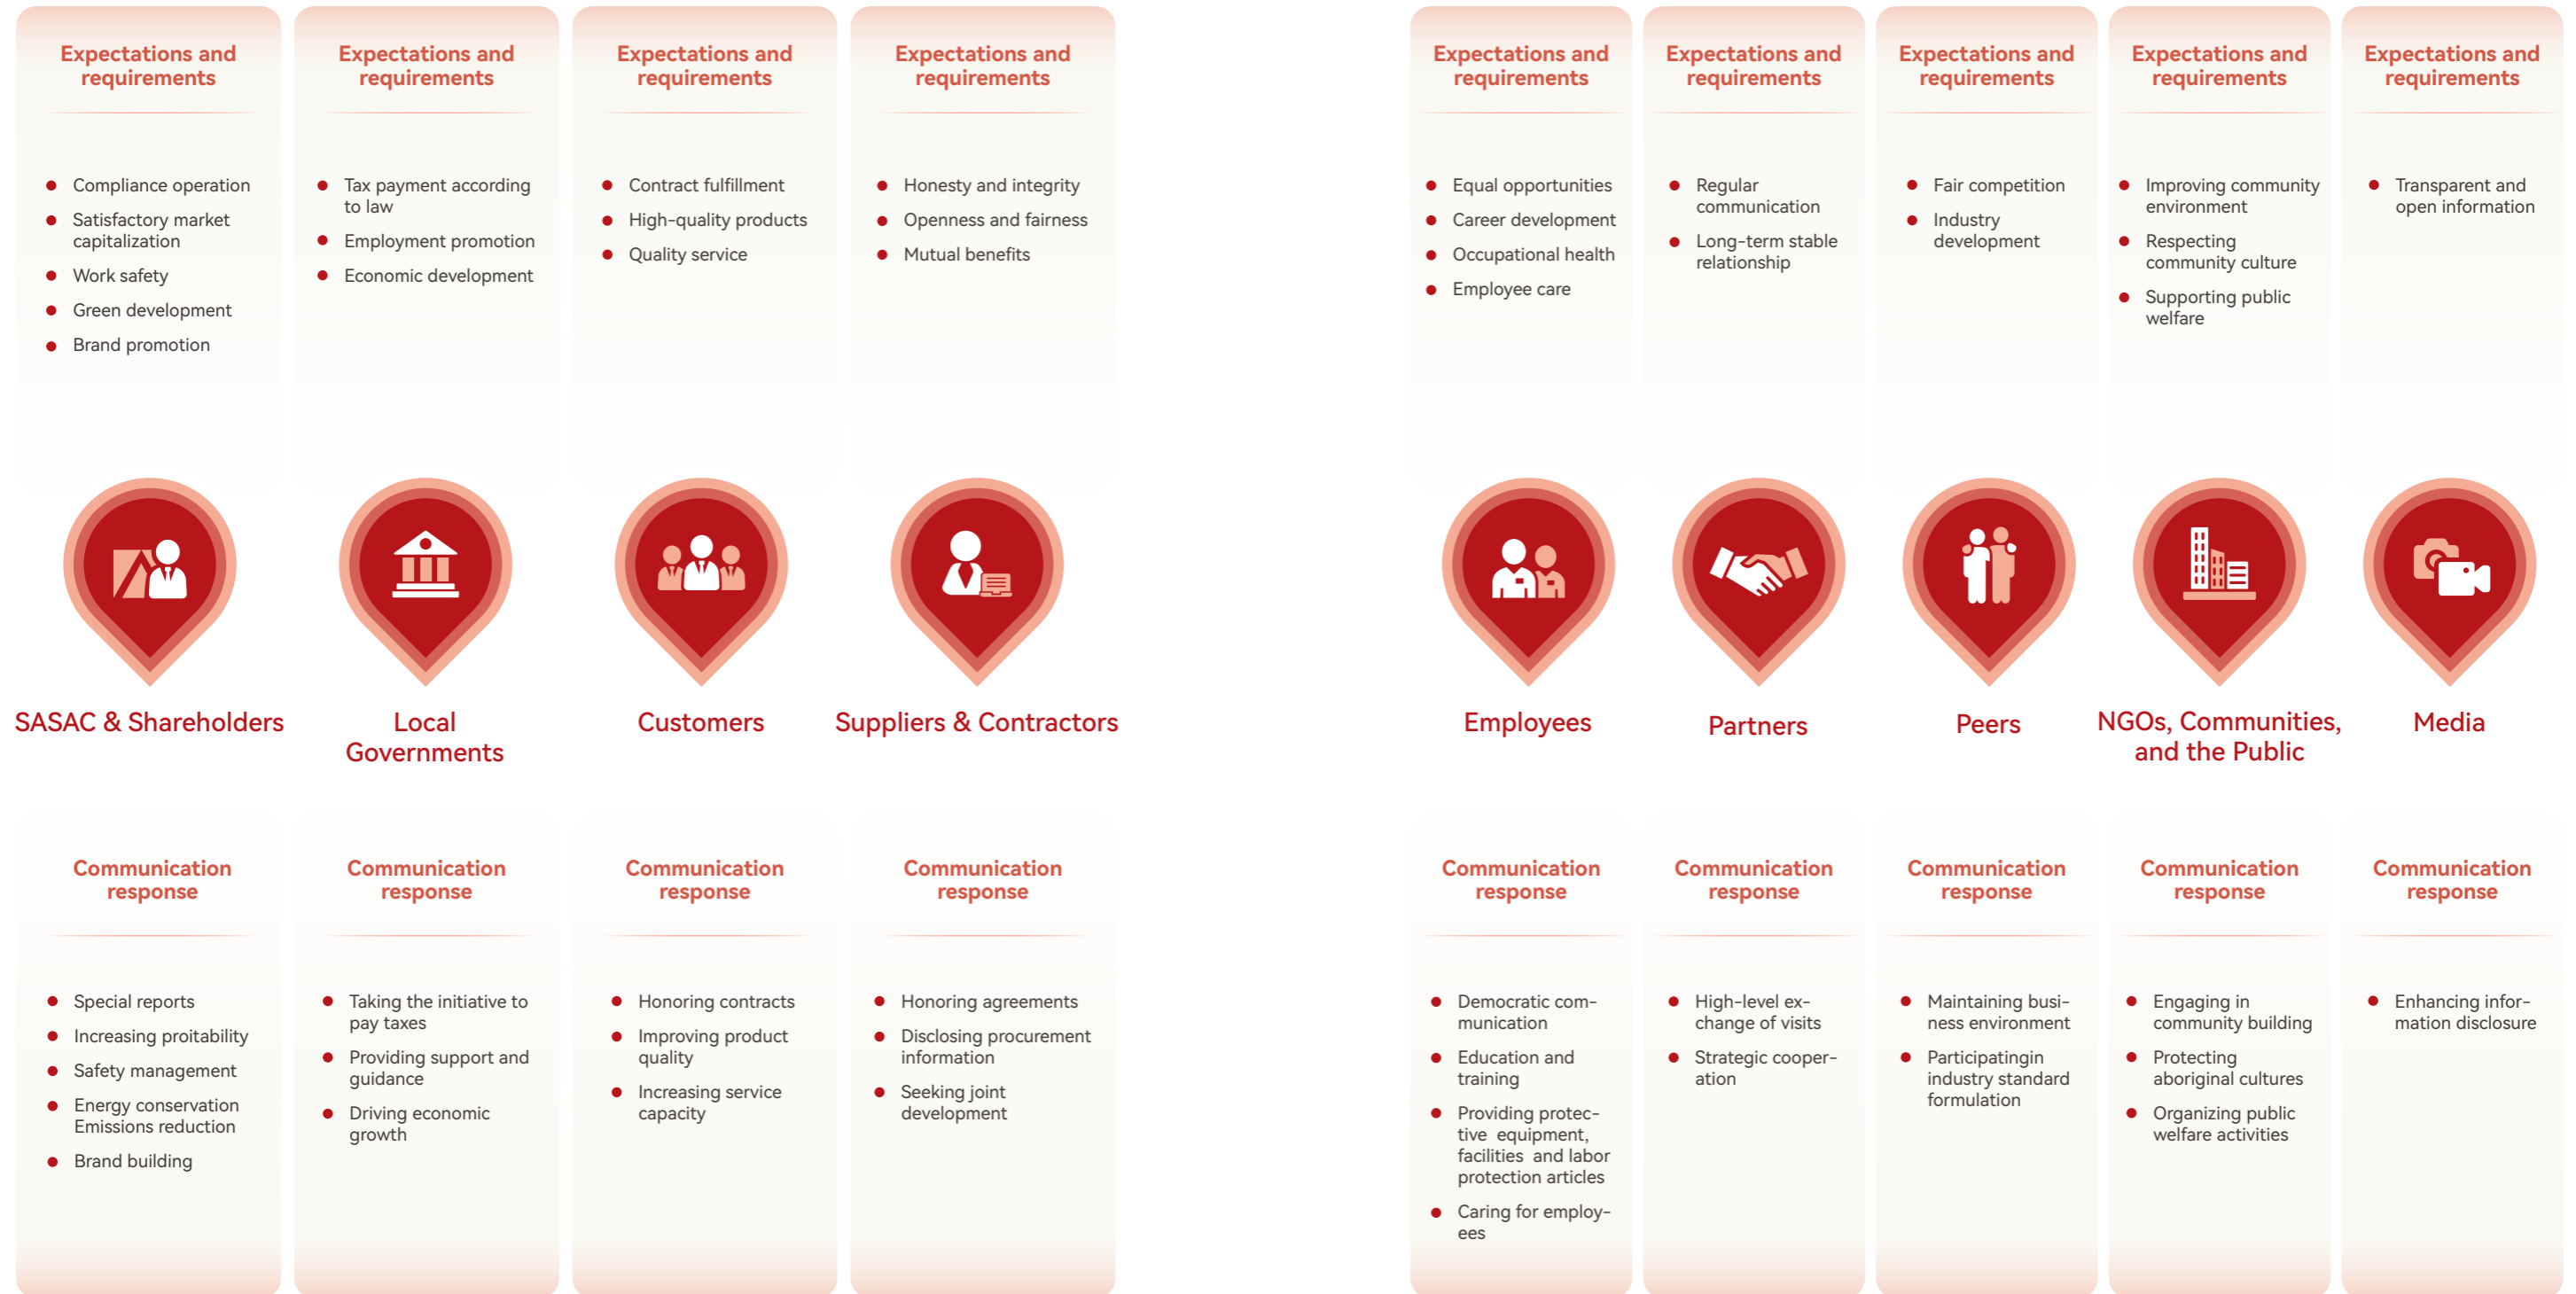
Expectations and requirements

- Compliance operation
- Satisfactory market capitalization
- Work safety
- Green development
- Brand promotion

SASAC & Shareholders

Communication response

- Special reports
- Increasing proitability
- Safety management
- Energy conservation Emissions reduction
- Brand building

Expectations and requirements

- Tax payment according to law
- Employment promotion
- Economic development

Local Governments

Communication response

- Taking the initiative to pay taxes
- Providing support and guidance
- Driving economic growth

Expectations and requirements

- Contract fulfillment
- High-quality products
- Quality service

Customers

Communication response

- Honoring contracts
- Improving product quality
- Increasing service capacity

Expectations and requirements

- Honesty and integrity
- Openness and fairness
- Mutual benefits

Suppliers & Contractors

Communication response

- Honoring agreements
- Disclosing procurement information
- Seeking joint development

Expectations and requirements

- Equal opportunities
- Career development
- Occupational health
- Employee care

Employees

Communication response

- Democratic communication
- Education and training
- Providing protective equipment, facilities and labor protection articles
- Caring for employees

Expectations and requirements

- Regular communication
- Long-term stable relationship

Partners

Communication response

- High-level exchange of visits
- Strategic cooperation

Expectations and requirements

- Fair competition
- Industry development

Peers

Communication response

- Maintaining business environment
- Participatingin industry standard formulation

Expectations and requirements

- Improving community environment
- Respecting community culture
- Supporting public welfare

NGOs, Communities, and the Public

Communication response

- Engaging in community building
- Protecting aboriginal cultures
- Organizing public welfare activities

Expectations and requirements

- Transparent and open information

Media

Communication response

- Enhancing information disclosure